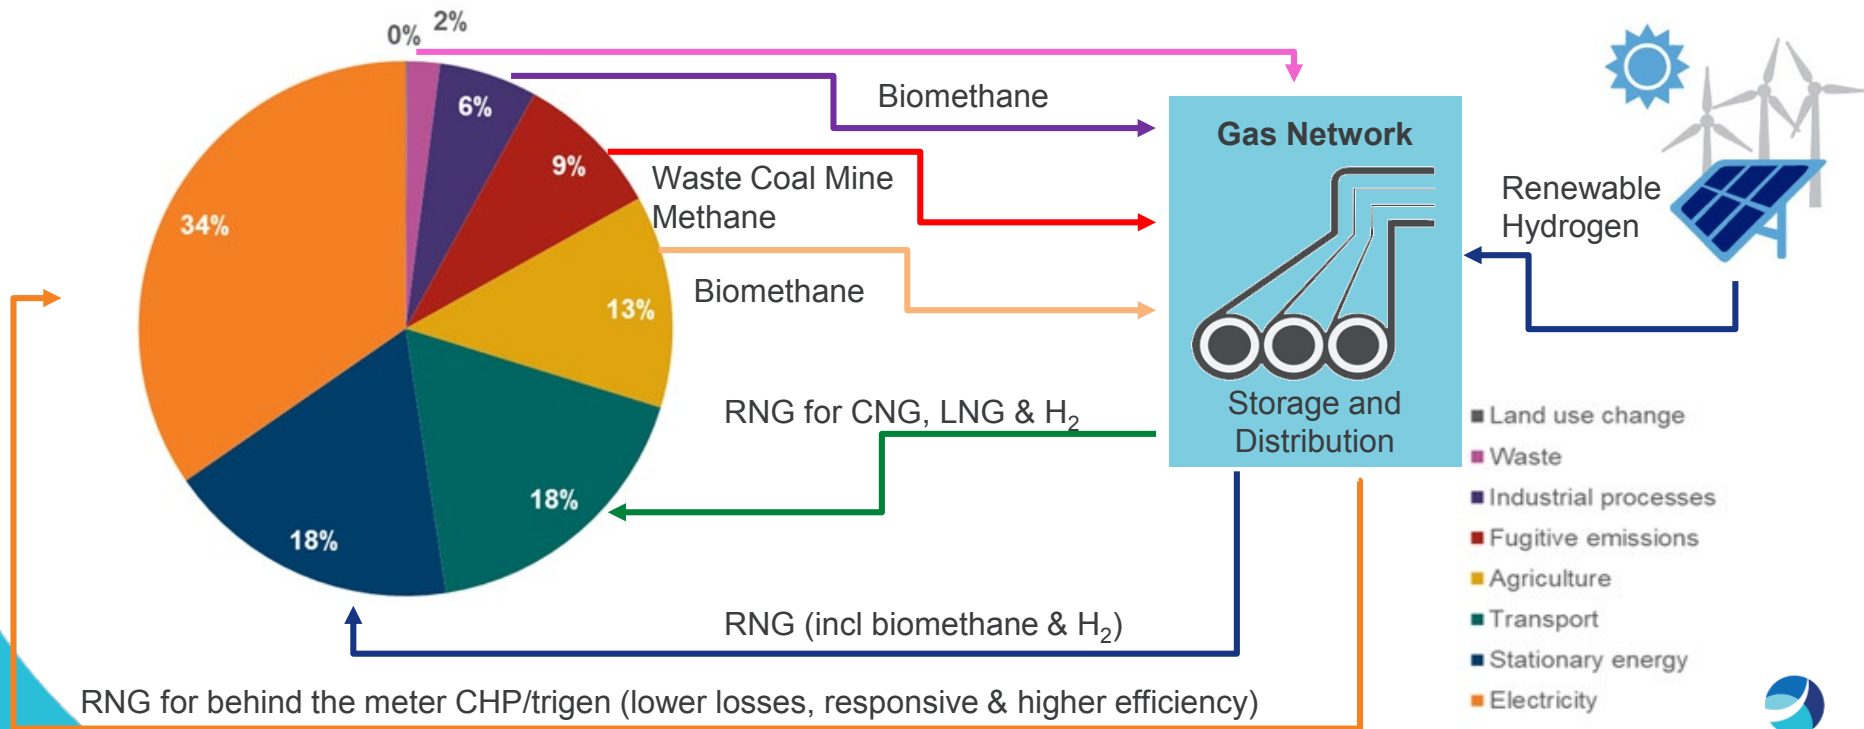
0% 2%

6%

9%

34%

13%

18%

18%

Biomethane

Waste Coal Mine Methane

Biomethane

RNG for CNG, LNG & $H_2$

RNG (incl biomethane & $H_2$)

RNG for behind the meter CHP/trigen (lower losses, responsive & higher efficiency)

Gas Network

Storage and Distribution

Renewable Hydrogen

Land use change
Waste
Industrial processes
Fugitive emissions
Agriculture
Transport
Stationary energy
Electricity